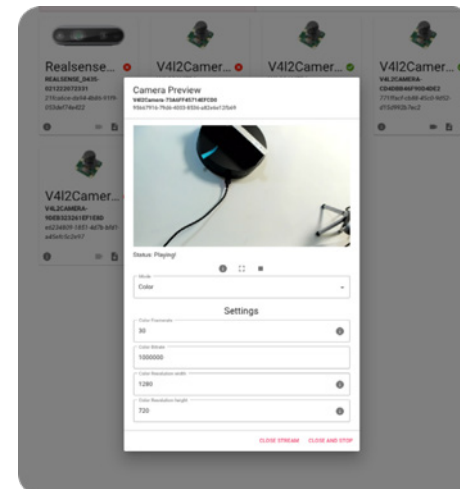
Realsense...
REALSENSE_D435-021222072331
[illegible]

V4l2Camer...

V4l2Camer...

V4l2Camer...
V4L2CAMERA-CD4D8B46F95D4DE2
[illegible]

V4l2Camer...
V4L2CAMERA-9D0E0232619F1EAD
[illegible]

Camera Preview
V4l2Camera-7566FF4571AEFCD0
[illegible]

Status: Playing!

Mode
Color

Settings

Color Framerate
30

Color Bitrate
1000000

Color Resolution width
1280

Color Resolution height
720

CLOSE STREAM CLOSE AND STOP